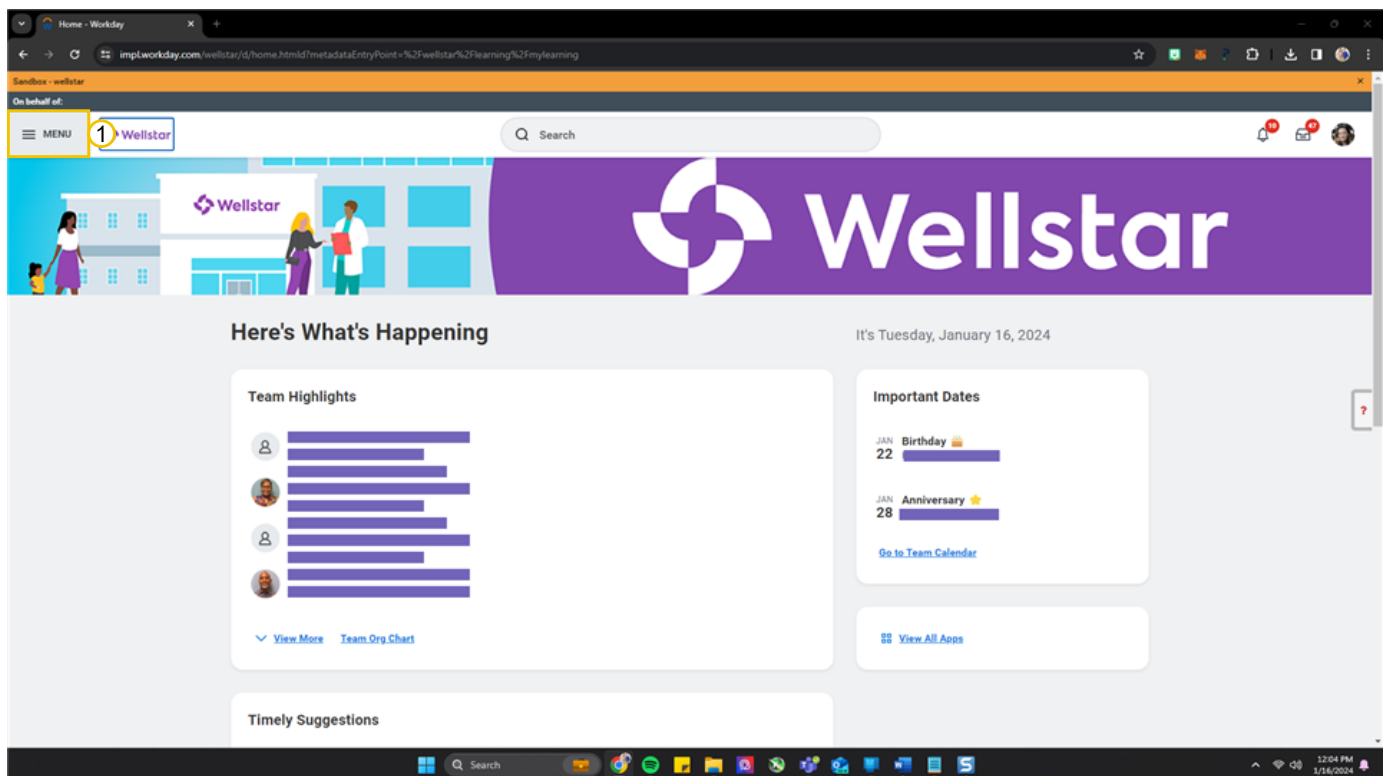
Home - Workday

impl.workday.com/wellstar/d/home.htmld?metadataEntryPoint=%2Fwellstar%2Flearning%2Fmylearning

Sandbox - wellstar

On behalf of:

MENU

1

Wellstar

Search

10

47

Wellstar

Wellstar

Here's What's Happening

It's Tuesday, January 16, 2024

Team Highlights

View More

Team Org Chart

Important Dates

JAN 22 Birthday

JAN 28 Anniversary

Go to Team Calendar

View All Apps

Timely Suggestions

?

Search

12:04 PM
1/16/2024